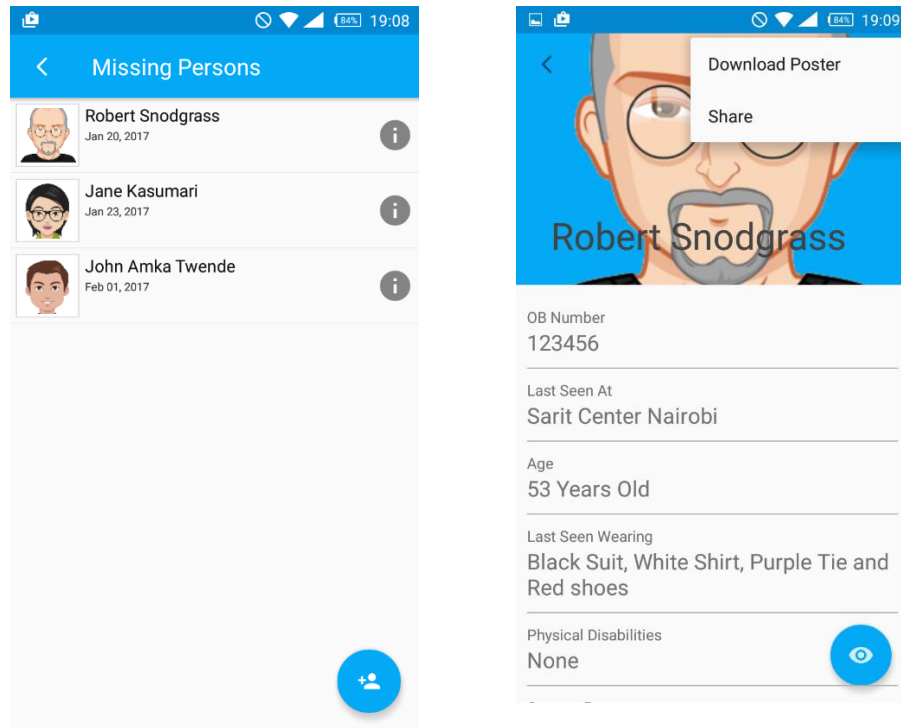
84% 19:08

Missing Persons

Robert Snodgrass
Jan 20, 2017

Jane Kasumari
Jan 23, 2017

John Amka Twende
Feb 01, 2017

84% 19:09

Download Poster

Share

Robert Snodgrass

OB Number
123456

Last Seen At
Sarit Center Nairobi

Age
53 Years Old

Last Seen Wearing
Black Suit, White Shirt, Purple Tie and Red shoes

Physical Disabilities
None